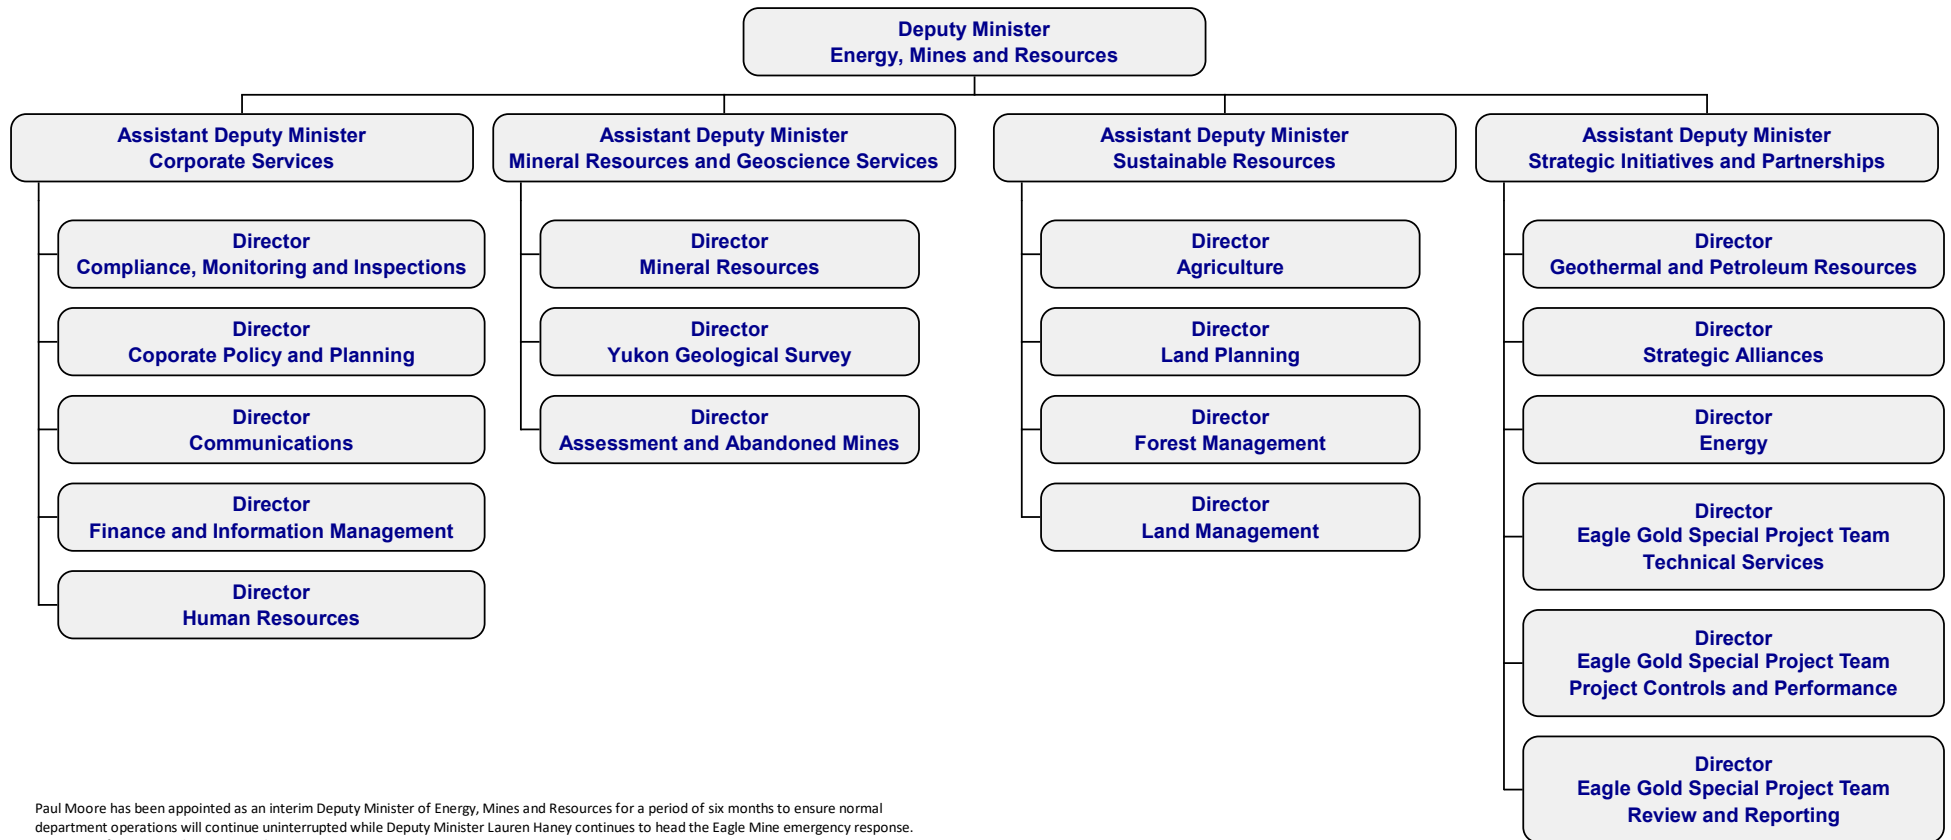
Deputy Minister
Energy, Mines and Resources

Assistant Deputy Minister
Corporate Services

Director
Compliance, Monitoring and Inspections

Director
Coporate Policy and Planning

Director
Communications

Director
Finance and Information Management

Director
Human Resources

Assistant Deputy Minister
Mineral Resources and Geoscience Services

Director
Mineral Resources

Director
Yukon Geological Survey

Director
Assessment and Abandoned Mines

Assistant Deputy Minister
Sustainable Resources

Director
Agriculture

Director
Land Planning

Director
Forest Management

Director
Land Management

Assistant Deputy Minister
Strategic Initiatives and Partnerships

Director
Geothermal and Petroleum Resources

Director
Strategic Alliances

Director
Energy

Director
Eagle Gold Special Project Team
Technical Services

Director
Eagle Gold Special Project Team
Project Controls and Performance

Director
Eagle Gold Special Project Team
Review and Reporting

Paul Moore has been appointed as an interim Deputy Minister of Energy, Mines and Resources for a period of six months to ensure normal department operations will continue uninterrupted while Deputy Minister Lauren Haney continues to head the Eagle Mine emergency response.